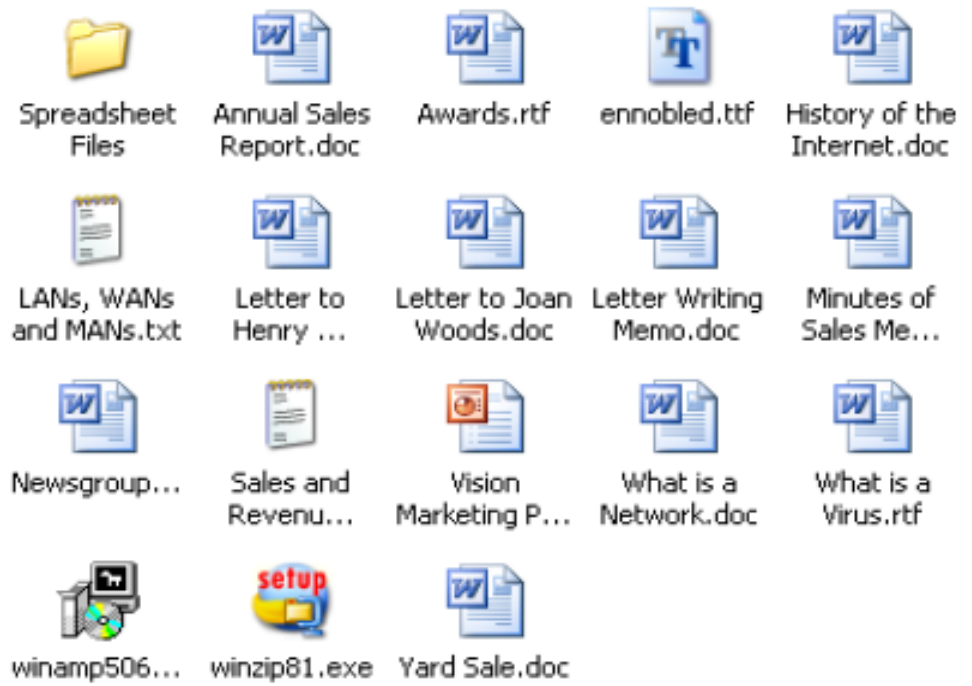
Spreadsheet Files

Annual Sales Report.doc

Awards.rtf

ennobled.ttf

History of the Internet.doc

LANs, WANs and MANs.txt

Letter to Henry ...

Letter to Joan Woods.doc

Letter Writing Memo.doc

Minutes of Sales Me...

Newsgroup...

Sales and Revenu...

Vision Marketing P...

What is a Network.doc

What is a Virus.rtf

winamp506...

setup

winzip81.exe

Yard Sale.doc